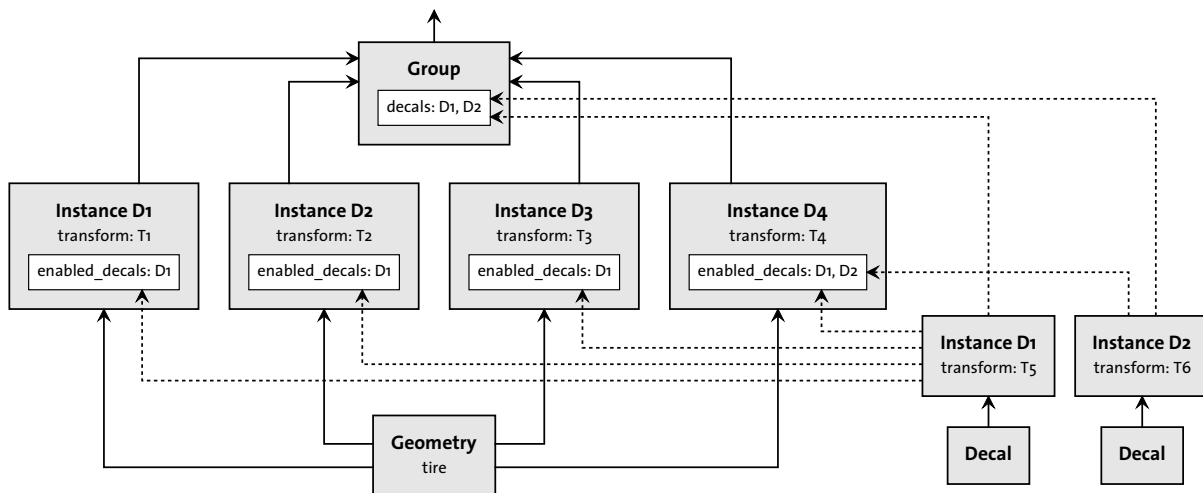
Group

decals: D1, D2

Instance D1
transform: T1
enabled_decals: D1

Instance D2
transform: T2
enabled_decals: D1

Instance D3
transform: T3
enabled_decals: D1

Instance D4
transform: T4
enabled_decals: D1, D2

Instance D1
transform: T5

Instance D2
transform: T6

Geometry
tire

Decal

Decal